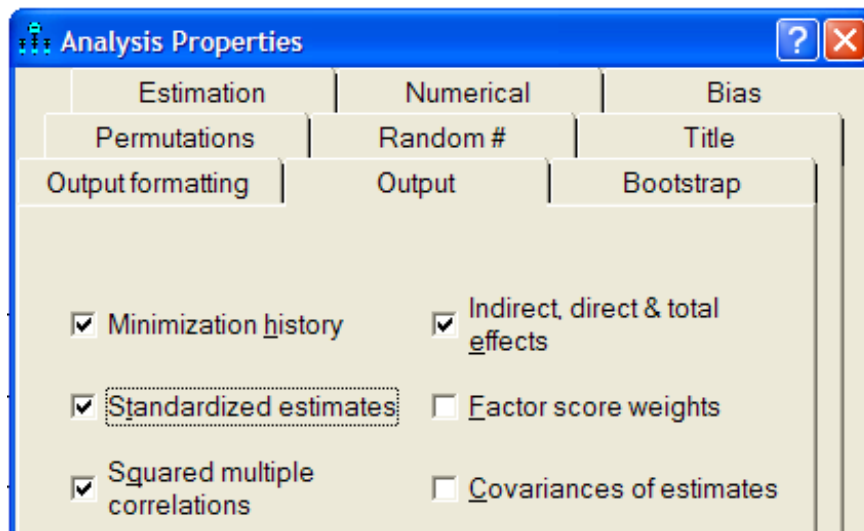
Analysis Properties

Estimation | Numerical | Bias
Permutations | Random # | Title
Output formatting | Output | Bootstrap

Minimization history
Indirect, direct & total effects
Standardized estimates
Factor score weights
Squared multiple correlations
Covariances of estimates